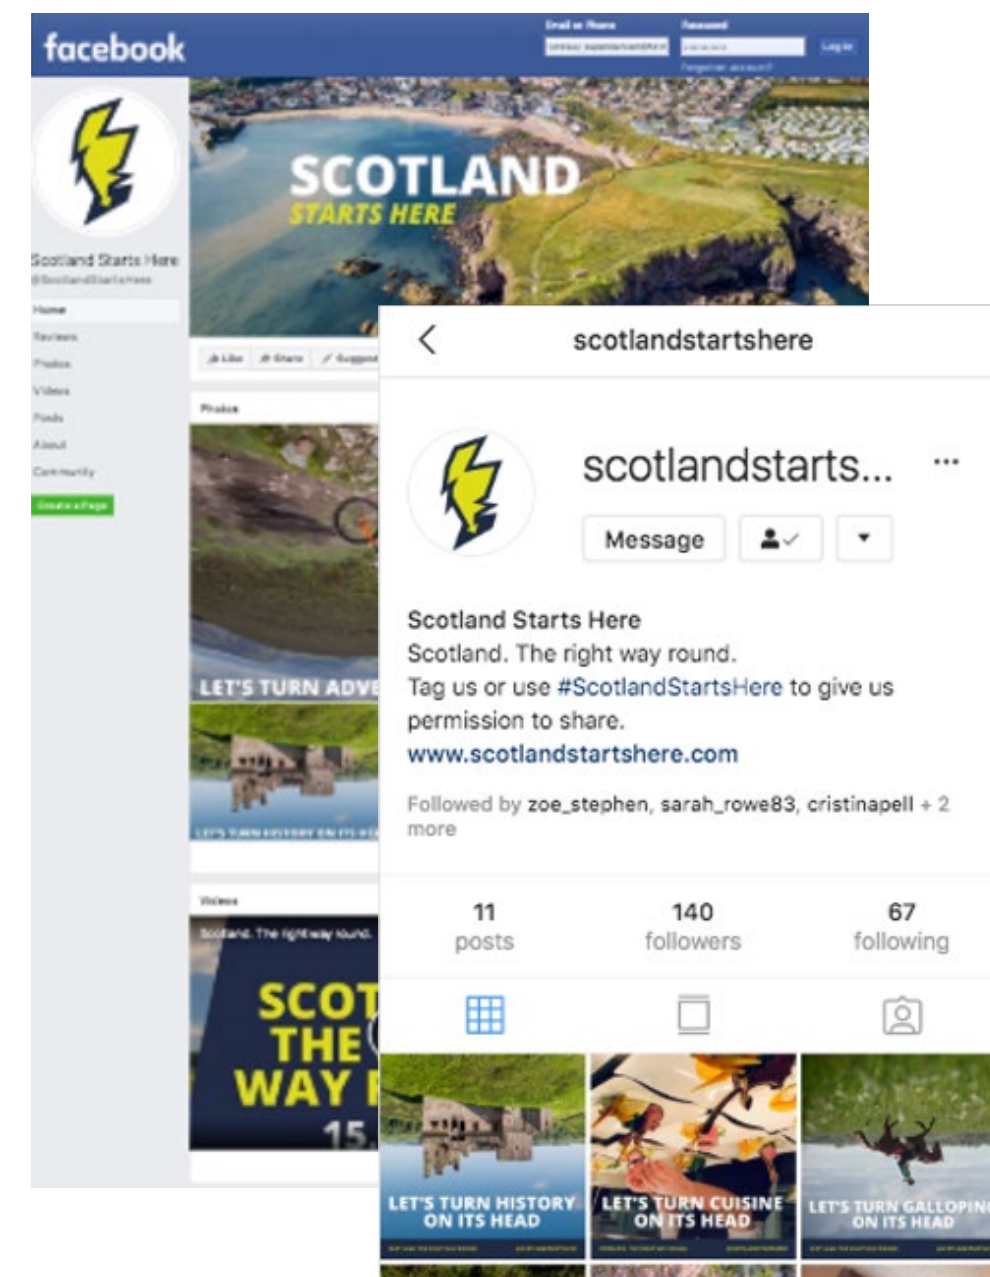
facebook

Email or Phone
Password
Log In
Forgotten account?

SCOTLAND
STARTS HERE

Scotland Starts Here
@ScotlandStartsHere

Home
Reviews
Photos
Videos
Posts
About
Community
Create a Page

Like
Share
Suggest

Photos

LET'S TURN ADVE

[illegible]

Videos

Scotland. The right way round.

SCOT
THE
WAY
15

scotlandstartshere

scotlandstarts...

Message

Scotland Starts Here
Scotland. The right way round.
Tag us or use #ScotlandStartsHere to give us permission to share.
www.scotlandstartshere.com

Followed by zoe_stephen, sarah_rowe83, cristinapell + 2 more

11
posts

140
followers

67
following

LET'S TURN HISTORY ON ITS HEAD

LET'S TURN CUISINE ON ITS HEAD

LET'S TURN GALLOPING ON ITS HEAD